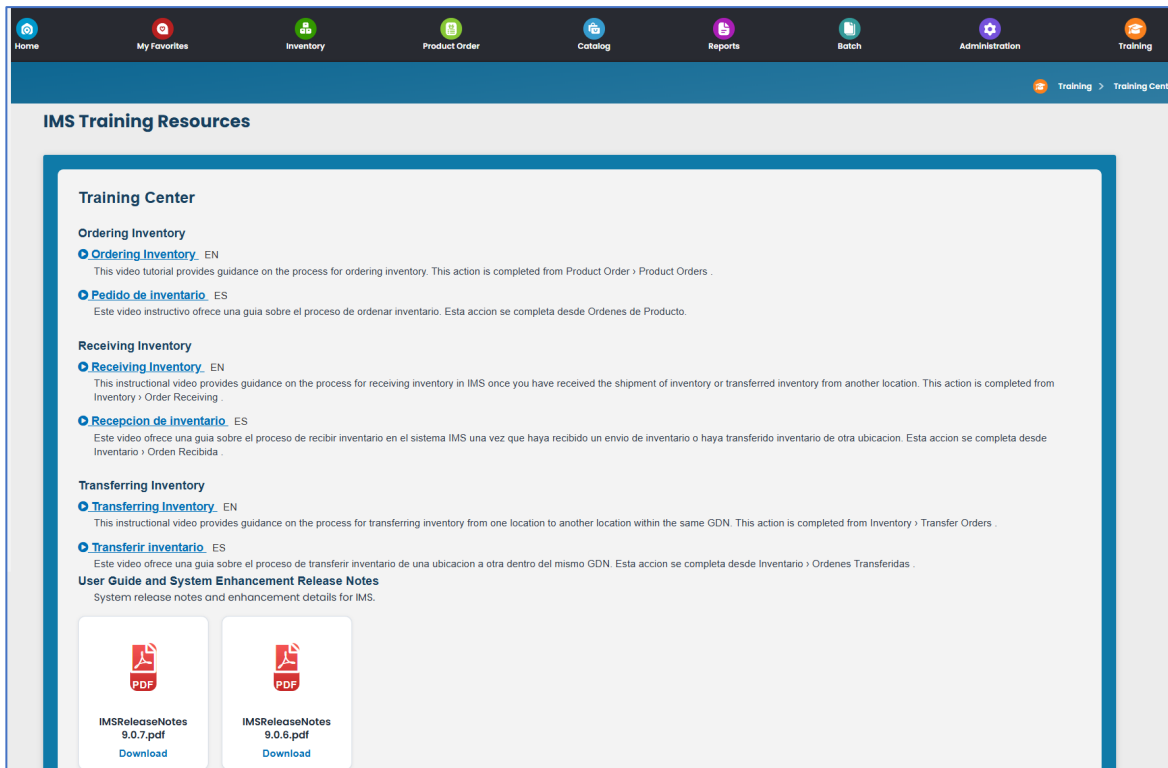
Home My Favorites Inventory Product Order Catalog Reports Batch Administration Training

Training > Training Cent

IMS Training Resources

Training Center

Ordering Inventory

Ordering Inventory EN
This video tutorial provides guidance on the process for ordering inventory. This action is completed from Product Order › Product Orders .

Pedido de inventario ES
Este video instructivo ofrece una guia sobre el proceso de ordenar inventario. Esta accion se completa desde Ordenes de Producto.

Receiving Inventory

Receiving Inventory EN
This instructional video provides guidance on the process for receiving inventory in IMS once you have received the shipment of inventory or transferred inventory from another location. This action is completed from Inventory › Order Receiving .

Recepcion de inventario ES
Este video ofrece una guia sobre el proceso de recibir inventario en el sistema IMS una vez que haya recibido un envio de inventario o haya transferido inventario de otra ubicacion. Esta accion se completa desde Inventario › Orden Recibida .

Transferring Inventory

Transferring Inventory EN
This instructional video provides guidance on the process for transferring inventory from one location to another location within the same GDN. This action is completed from Inventory › Transfer Orders .

Transferir inventario ES
Este video ofrece una guia sobre el proceso de transferir inventario de una ubicacion a otra dentro del mismo GDN. Esta accion se completa desde Inventario › Ordenes Transferidas .

User Guide and System Enhancement Release Notes
System release notes and enhancement details for IMS.

PDF
IMSReleaseNotes 9.0.7.pdf
Download

PDF
IMSReleaseNotes 9.0.6.pdf
Download